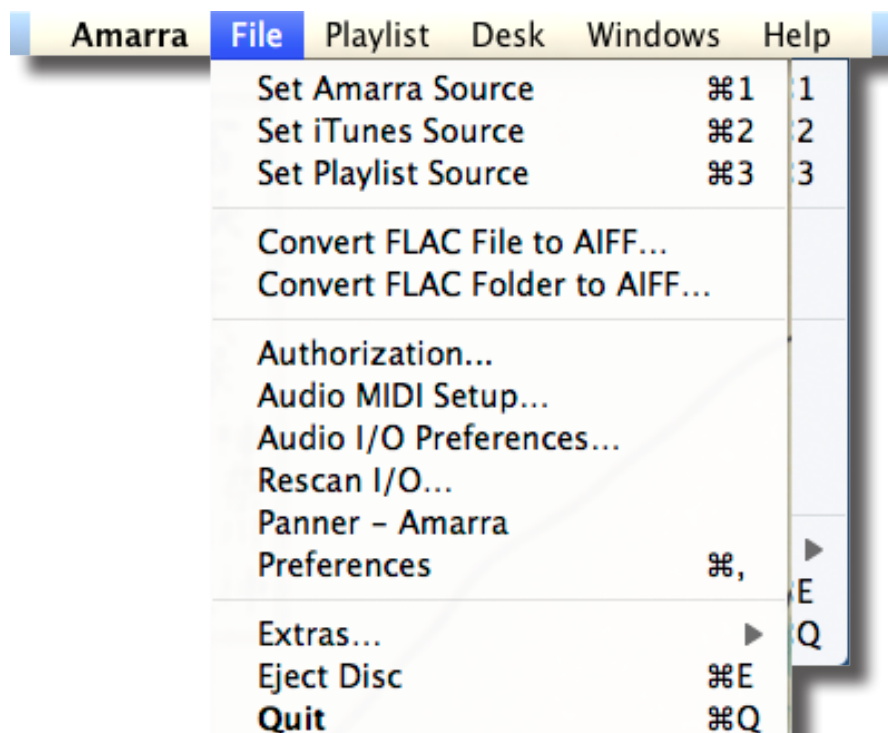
Amarra File Playlist Desk Windows Help

Set Amarra Source ⌘1
Set iTunes Source ⌘2
Set Playlist Source ⌘3

Convert FLAC File to AIFF...
Convert FLAC Folder to AIFF...

Authorization...
Audio MIDI Setup...
Audio I/O Preferences...
Rescan I/O...
Panner - Amarra
Preferences ⌘,

Extras... ▶
Eject Disc ⌘E
Quit ⌘Q

1
2
3
▶
E
Q